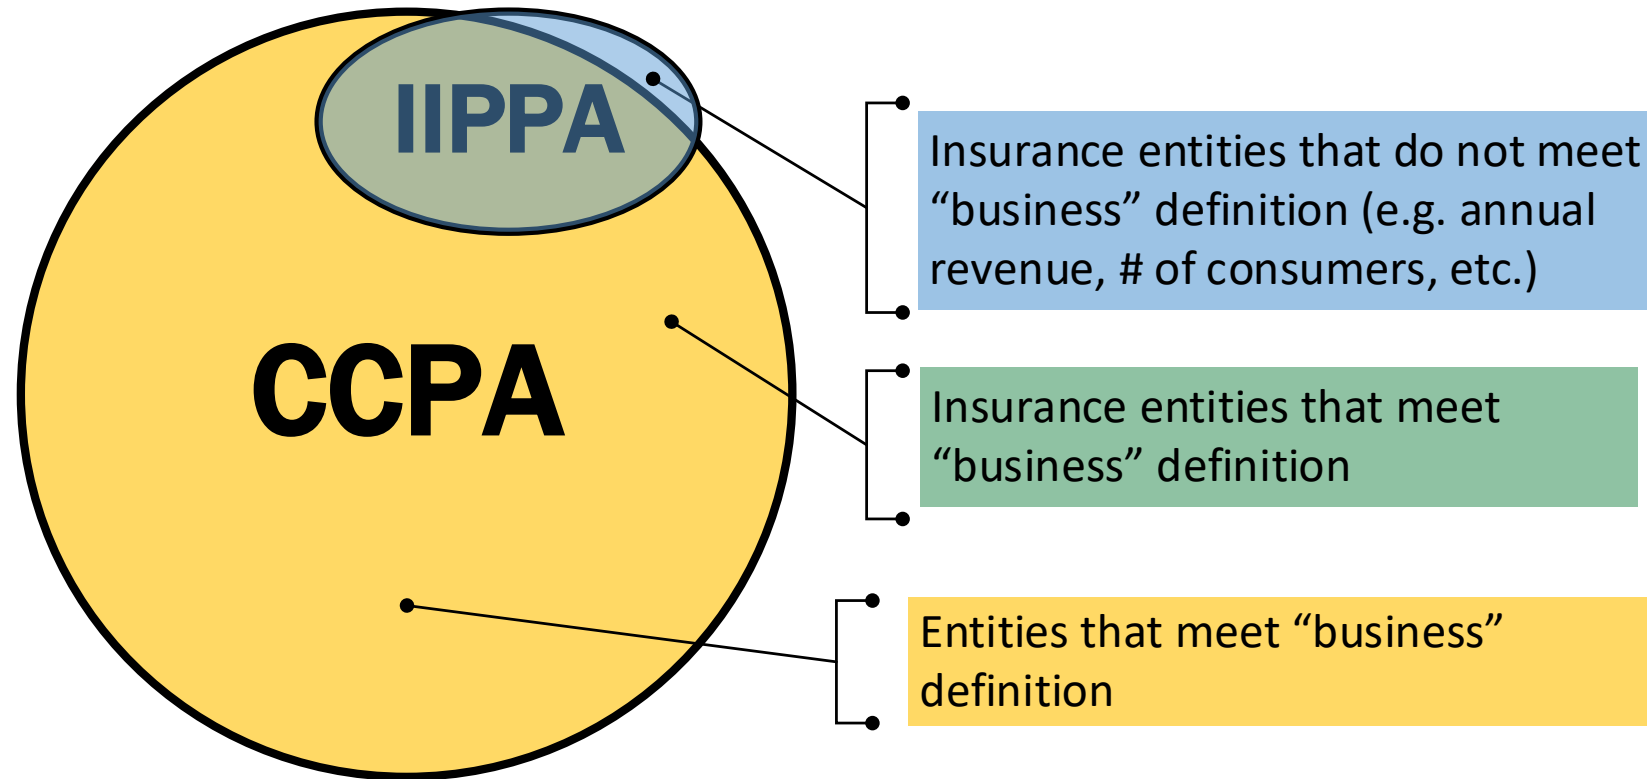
IIPPA

CCPA

Insurance entities that do not meet “business” definition (e.g. annual revenue, # of consumers, etc.)

Insurance entities that meet “business” definition

Entities that meet “business” definition